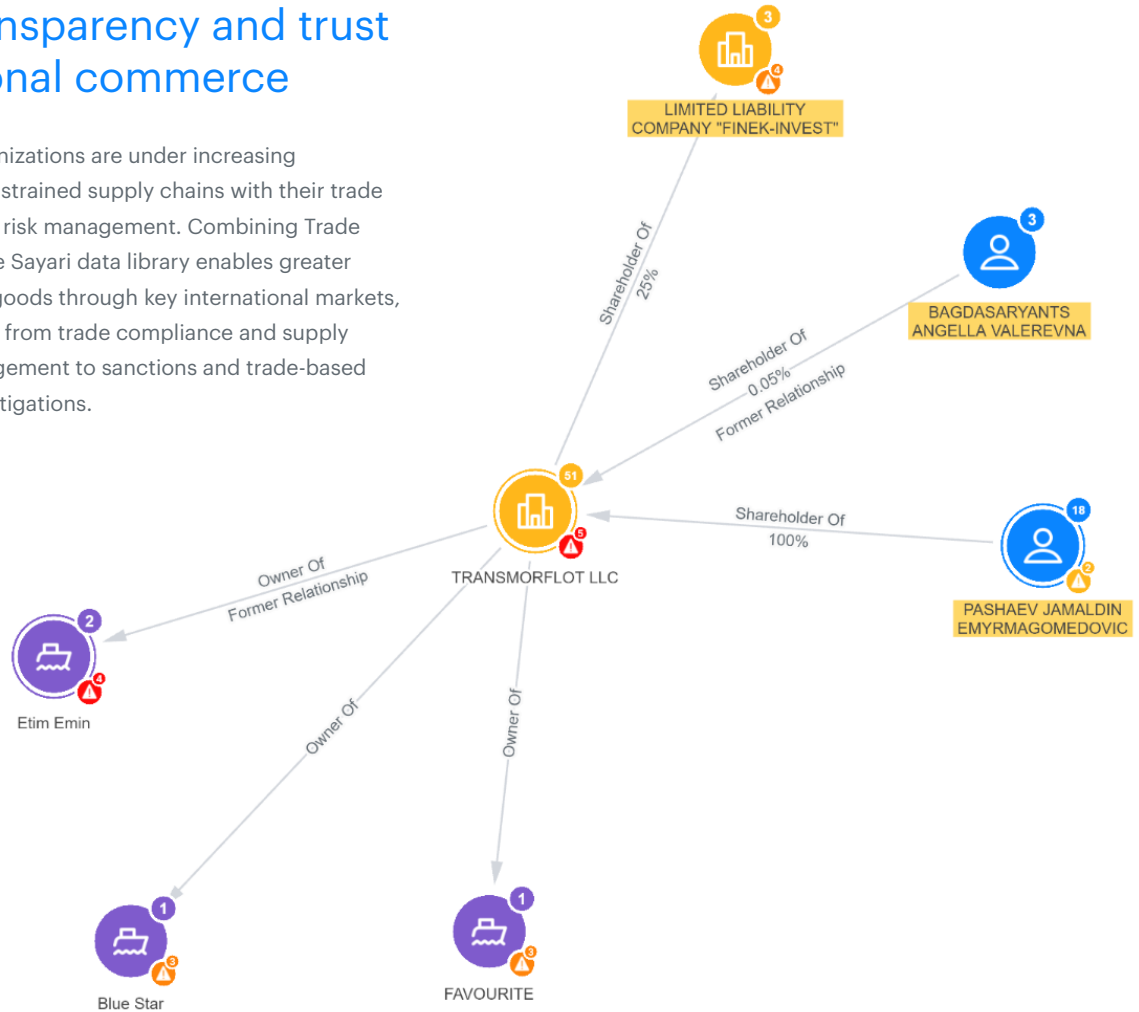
nsparency and trust
onal commerce

nizations are under increasing
strained supply chains with their trade
risk management. Combining Trade
e Sayari data library enables greater
goods through key international markets,
from trade compliance and supply
gement to sanctions and trade-based
tigations.

3
4
LIMITED LIABILITY COMPANY "FINEK-INVEST"

Shareholder Of
25%

3
BAGDASARYANTS ANGELLA VALEREVNA

Shareholder Of
0.05%
Former Relationship

51
5
TRANSMORFLOT LLC

Shareholder Of
100%

18
2
PASHAEV JAMALDIN EMYRMAGOMEDOVIC

Owner Of
Former Relationship

2
4
Etim Emin

Owner Of

Owner Of

1
3
Blue Star

1
3
FAVOURITE